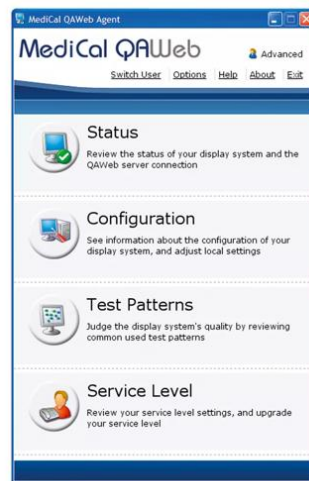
MediCal QAWeb Agent

MediCal QAWeb

Advanced

Switch User | Options | Help | About | Exit

Status

Review the status of your display system and the QAWeb server connection

Configuration

See information about the configuration of your display system, and adjust local settings

Test Patterns

Judge the display system's quality by reviewing common used test patterns

Service Level

Review your service level settings, and upgrade your service level